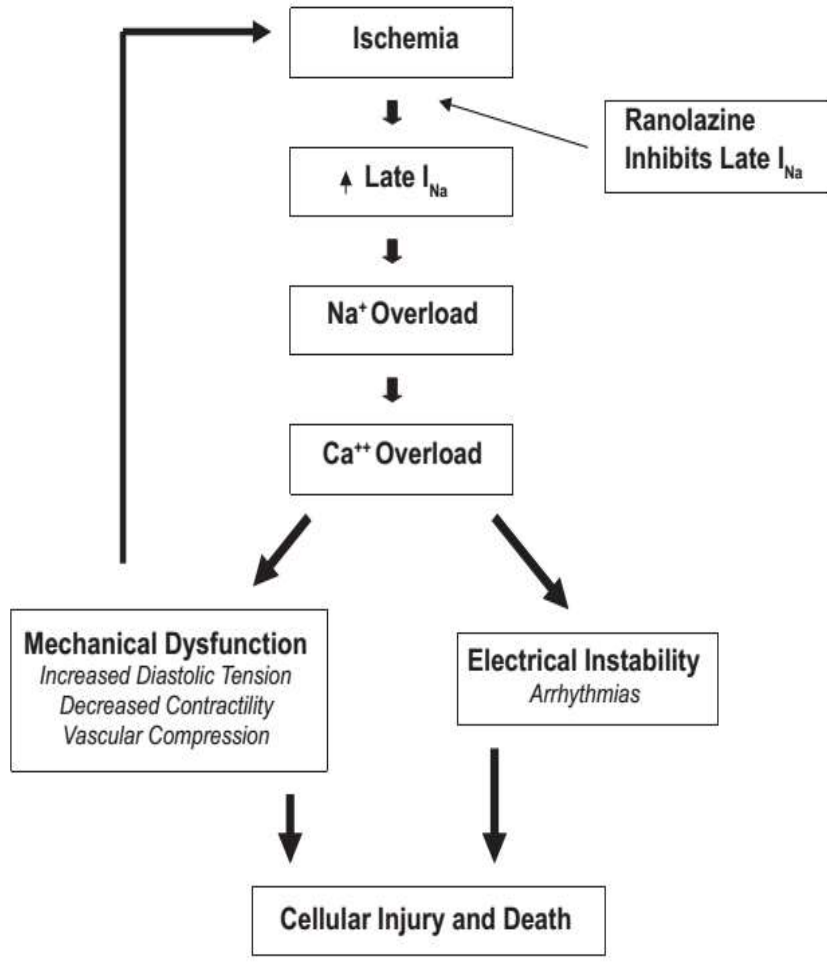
Ischemia

Ranolazine Inhibits Late $I_{Na}$

↑ Late $I_{Na}$

$Na^+$ Overload

$Ca^{++}$ Overload

Mechanical Dysfunction
*Increased Diastolic Tension*
*Decreased Contractility*
*Vascular Compression*

Electrical Instability
*Arrhythmias*

Cellular Injury and Death